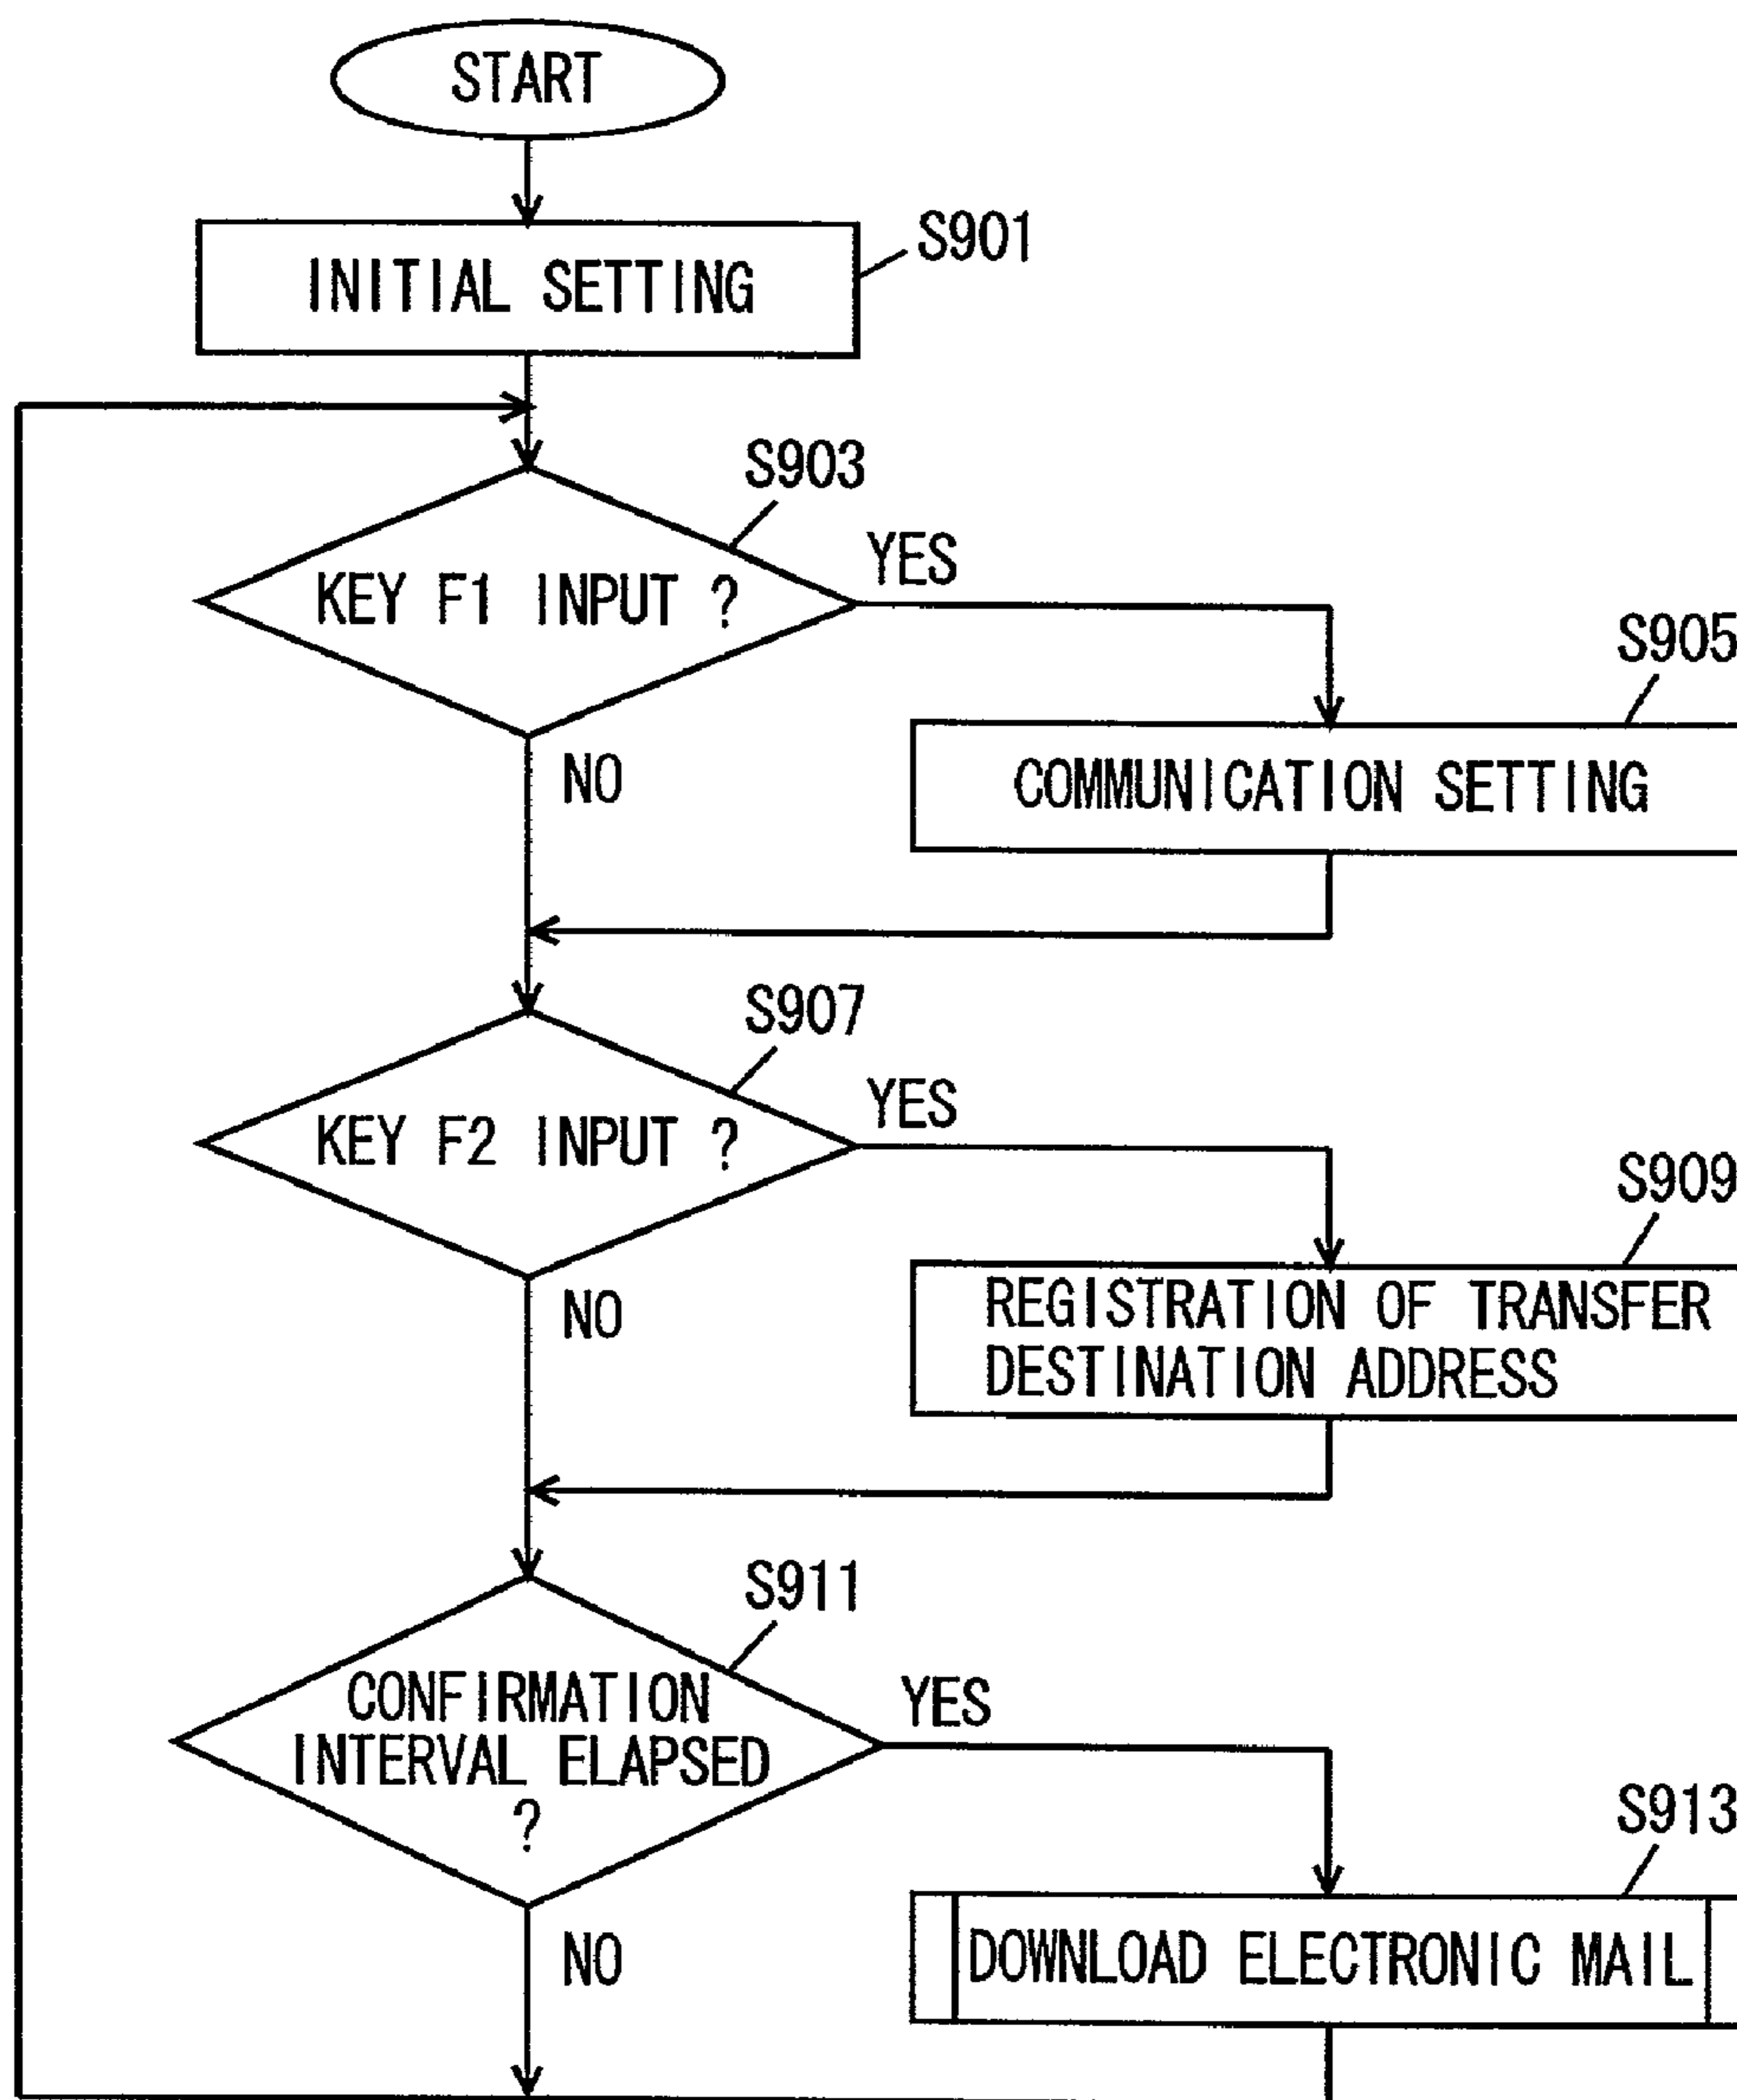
START

INITIAL SETTING

S901

S903

KEY F1 INPUT ?

YES

NO

S905

COMMUNICATION SETTING

S907

KEY F2 INPUT ?

YES

NO

S909

REGISTRATION OF TRANSFER DESTINATION ADDRESS

S911

CONFIRMATION INTERVAL ELAPSED ?

YES

NO

S913

DOWNLOAD ELECTRONIC MAIL